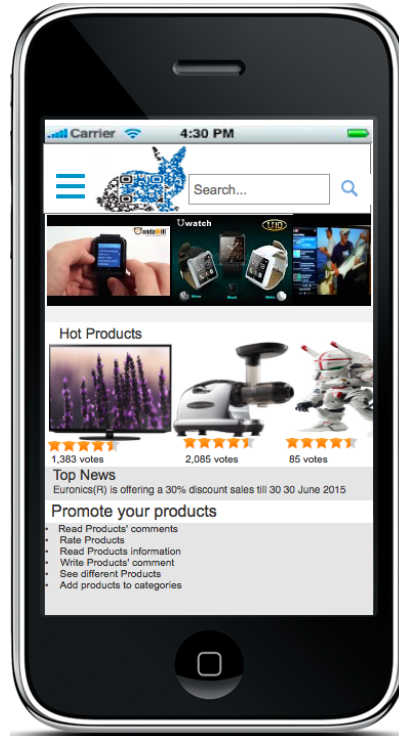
Carrier 4:30 PM

Search...

Uwatch

Hot Products

1,383 votes

2,085 votes

85 votes

Top News

Euronics(R) is offering a 30% discount sales till 30 30 June 2015

Promote your products

- Read Products' comments
- Rate Products
- Read Products information
- Write Products' comment
- See different Products
- Add products to categories